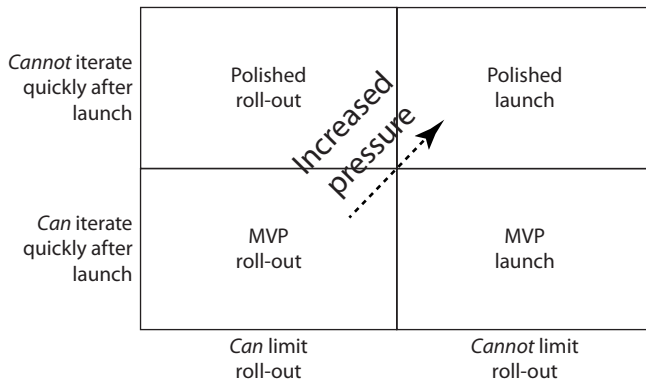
*Cannot* iterate quickly after launch

Polished roll-out

Increased pressure

Polished launch

*Can* iterate quickly after launch

MVP roll-out

MVP launch

*Can* limit roll-out

*Cannot* limit roll-out